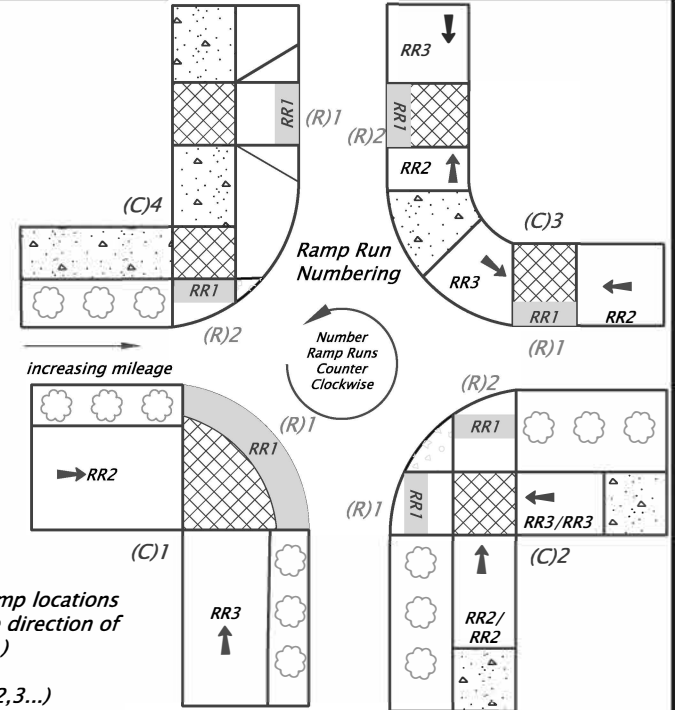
RR3

RR1

(R)1

(R)2

RR1

RR2

(C)4

(C)3

Ramp Run Numbering

RR3

RR1

RR1

RR2

(R)2

(R)1

Number Ramp Runs Counter Clockwise

increasing mileage

(R)2

(R)1

RR1

RR1

RR2

RR1

(R)1

RR3/RR3

(C)1

(C)2

RR3

RR2/ RR2

mp locations
direction of
)

2,3...)